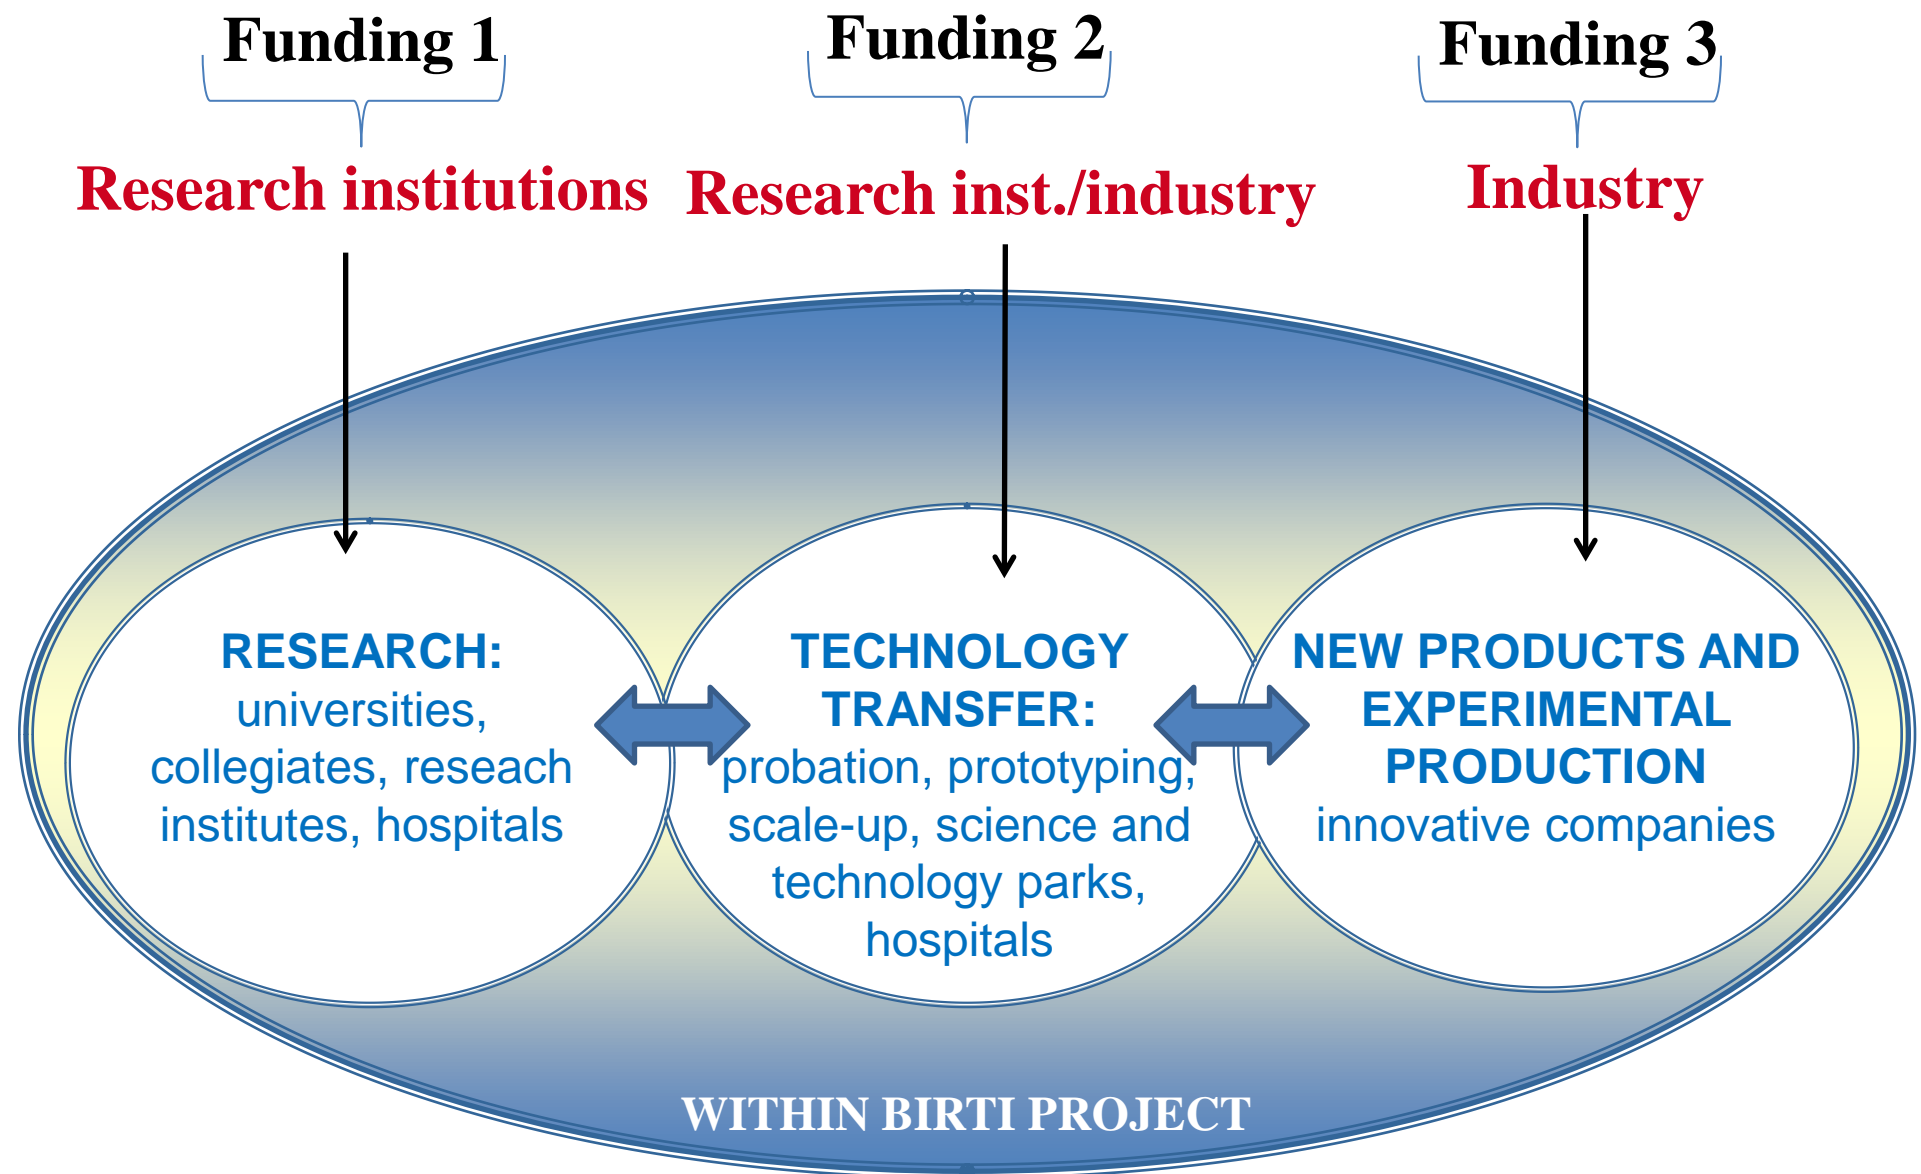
Funding 1

Funding 2

Funding 3

Research institutions

Research inst./industry

Industry

RESEARCH: universities, collegiates, reseach institutes, hospitals

TECHNOLOGY TRANSFER: probation, prototyping, scale-up, science and technology parks, hospitals

NEW PRODUCTS AND EXPERIMENTAL PRODUCTION innovative companies

WITHIN BIRTI PROJECT